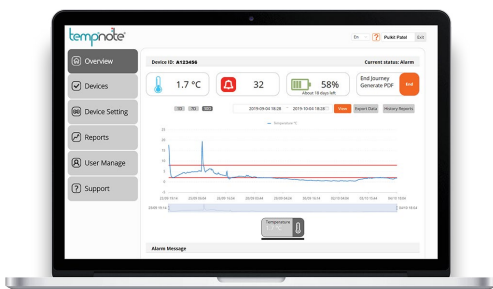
tempnote

En ? Punit Patel Exit

Overview
Devices
Device Setting
Reports
User Manage
Support

Device ID: A123456
Current status: Alarm

1.7 °C
32
58%
About 18 days left
End Journey
Generate PDF
End

2019-09-04 18:28 ~ 2019-10-04 18:28 View Export Data History Reports

Temperature

Alarm Message